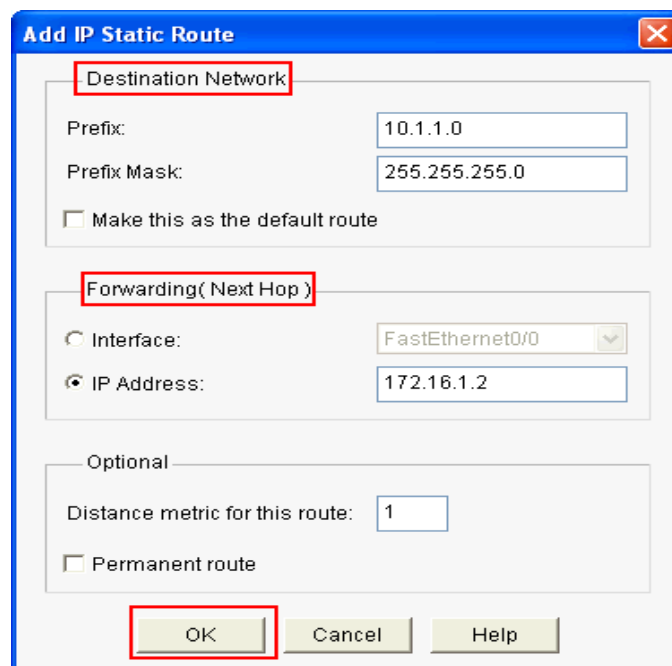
Add IP Static Route

Destination Network

Prefix: 10.1.1.0

Prefix Mask: 255.255.255.0

Make this as the default route

Forwarding( Next Hop )

Interface: FastEthernet0/0

IP Address: 172.16.1.2

Optional

Distance metric for this route: 1

Permanent route

OK Cancel Help